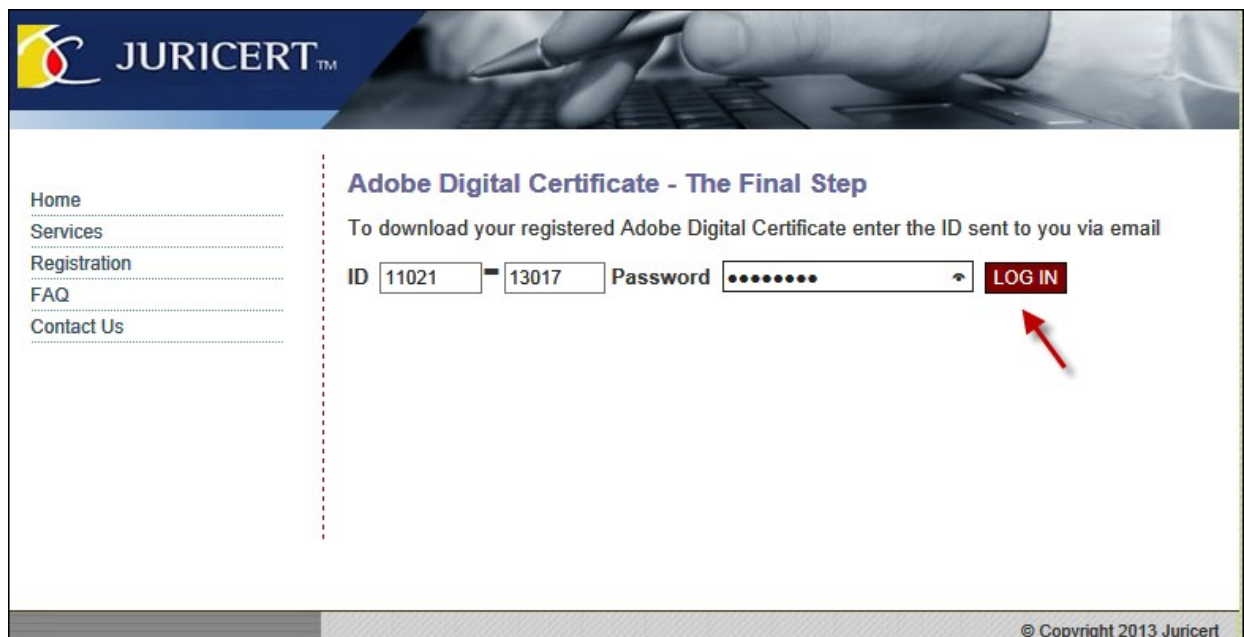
JURICERT™

Home
Services
Registration
FAQ
Contact Us

Adobe Digital Certificate - The Final Step

To download your registered Adobe Digital Certificate enter the ID sent to you via email

ID 11021 - 13017 Password •••••••• LOG IN

© Copyright 2013 Juricert